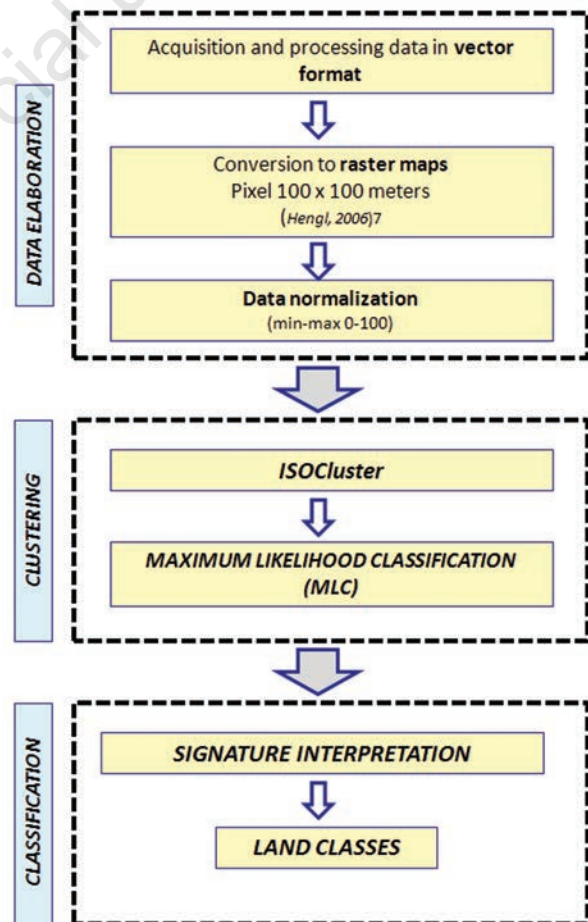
DATA ELABORATION

Acquisition and processing data in **vector format**

Conversion to **raster maps**
Pixel 100 x 100 meters
(*Hengl, 2006*)7

**Data normalization**
(min-max 0-100)

CLUSTERING

***ISOCluster***

***MAXIMUM LIKELIHOOD CLASSIFICATION (MLC)***

CLASSIFICATION

***SIGNATURE INTERPRETATION***

***LAND CLASSES***